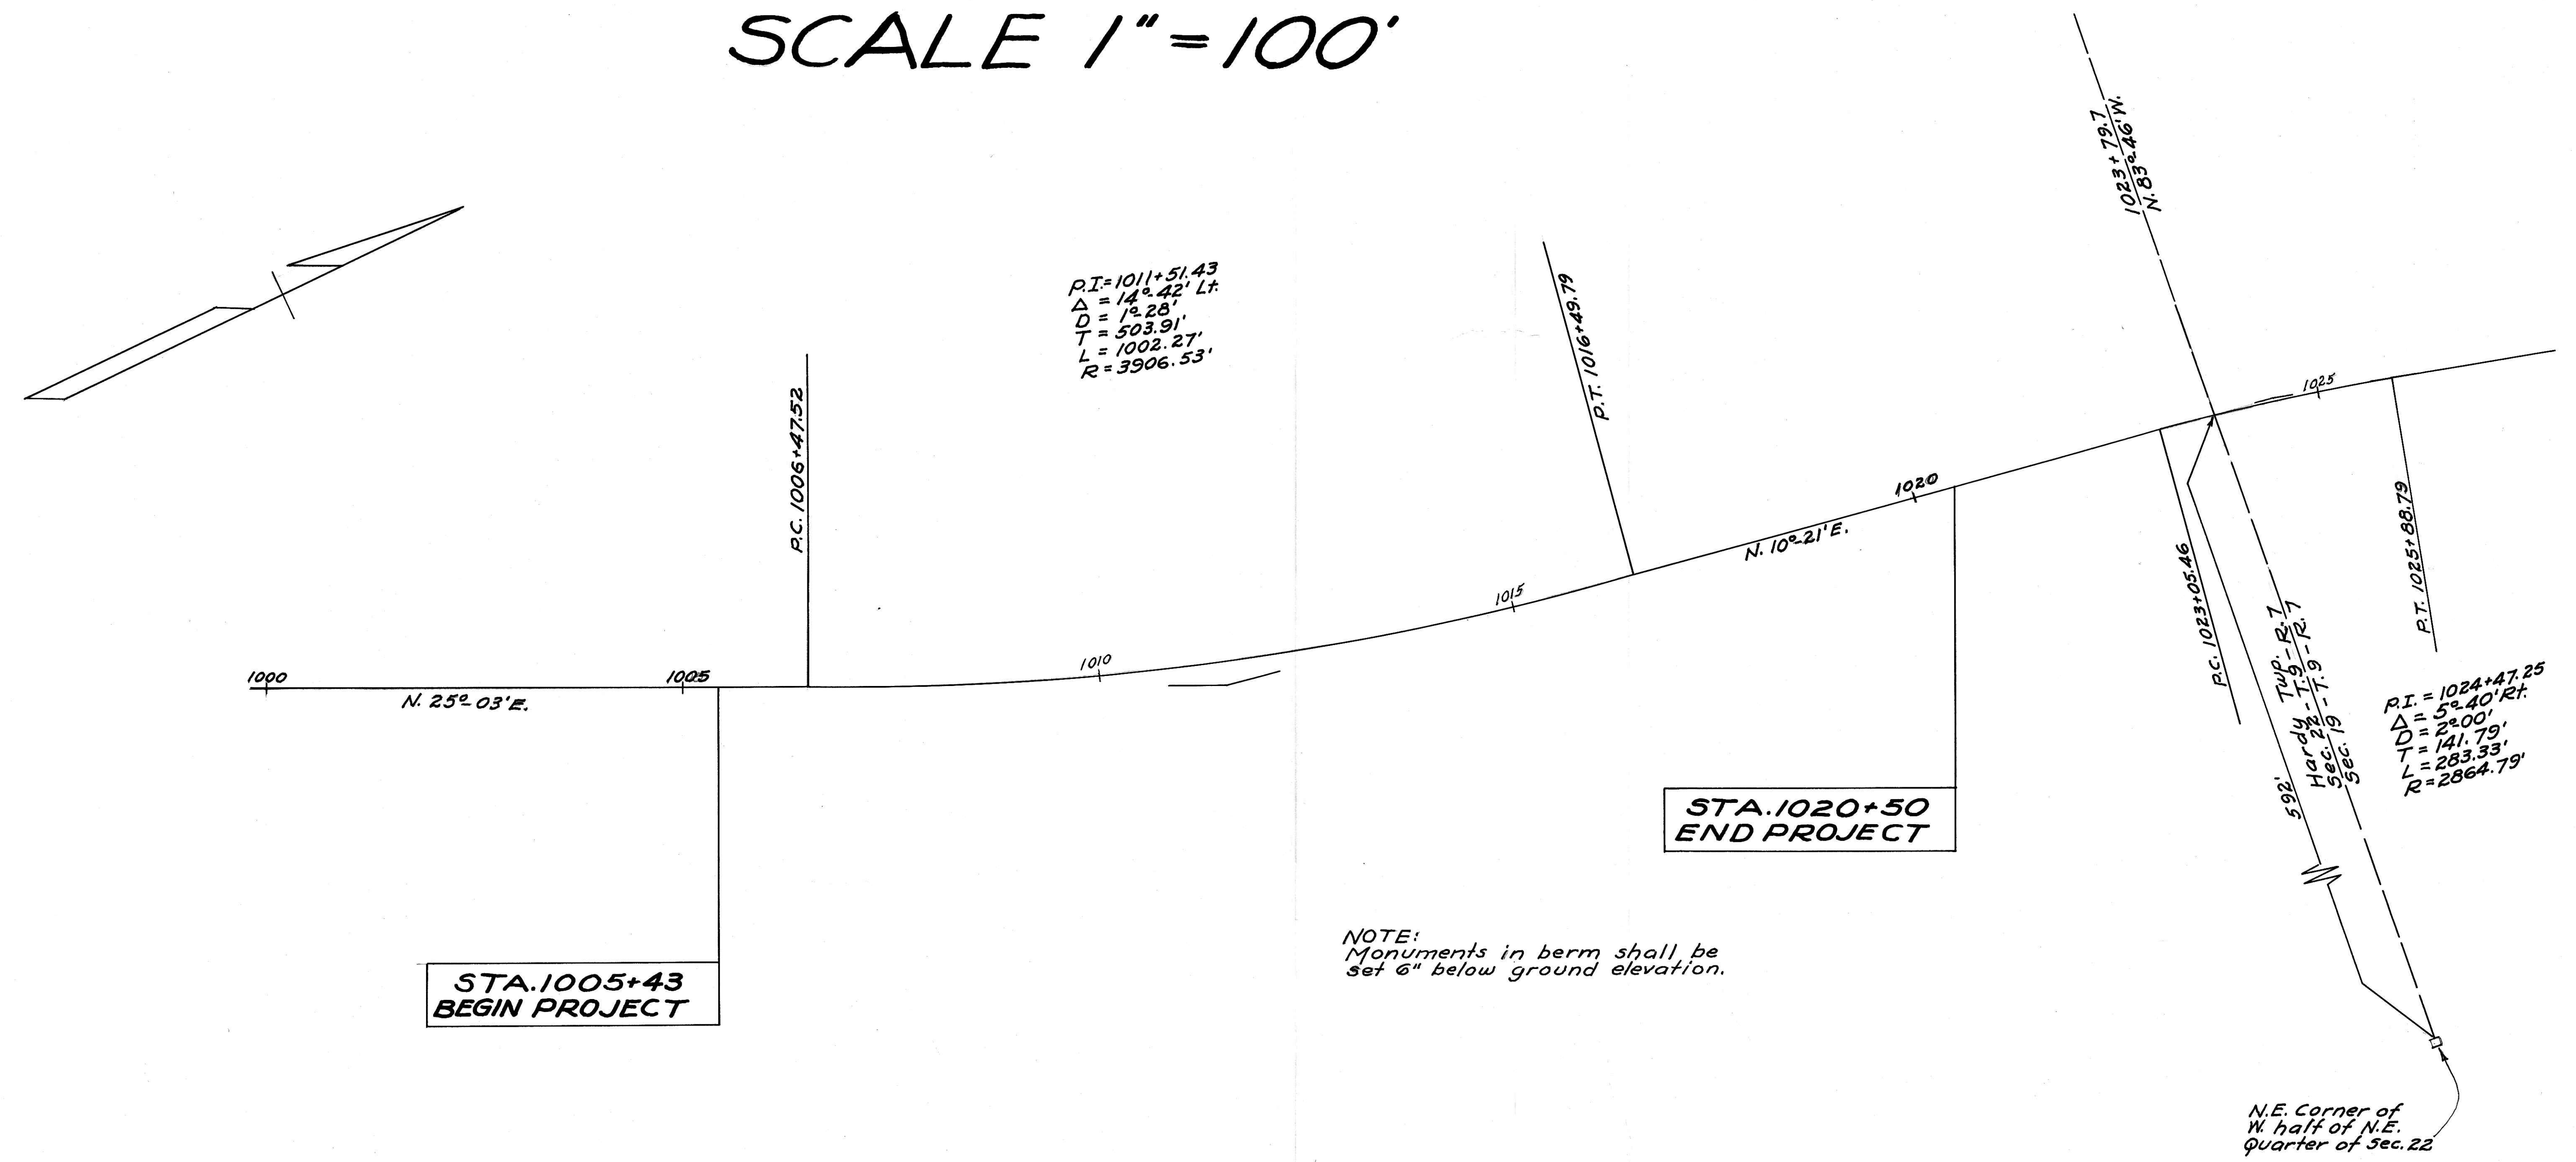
SCALE 1" = 100'

1023+79.7
N. 83° 46' W.

P.I. = 1011+51.43
$\Delta$ = 14° 42' Lt.
D = 1° 28'
T = 503.91'
L = 1002.27'
R = 3906.53'

P.T. 1016+49.79

P.C. 1006+47.52

1025

1020

N. 10° 21' E.

P.C. 1023+05.46

P.T. 1025+88.79

1015

1010

1000

1005

N. 25° 03' E.

Hardy Twp. R. 7
Sec. 22 - T. 9 - R. 7
Sec. 19 - T. 9 - R. 7

592'

P.I. = 1024+47.25
$\Delta$ = 5° 40' Rt.
D = 2° 00'
T = 141.79'
L = 283.33'
R = 2864.79'

STA. 1020+50
END PROJECT

NOTE:
Monuments in berm shall be set 6" below ground elevation.

STA. 1005+43
BEGIN PROJECT

N.E. Corner of
W. half of N.E.
Quarter of Sec. 22